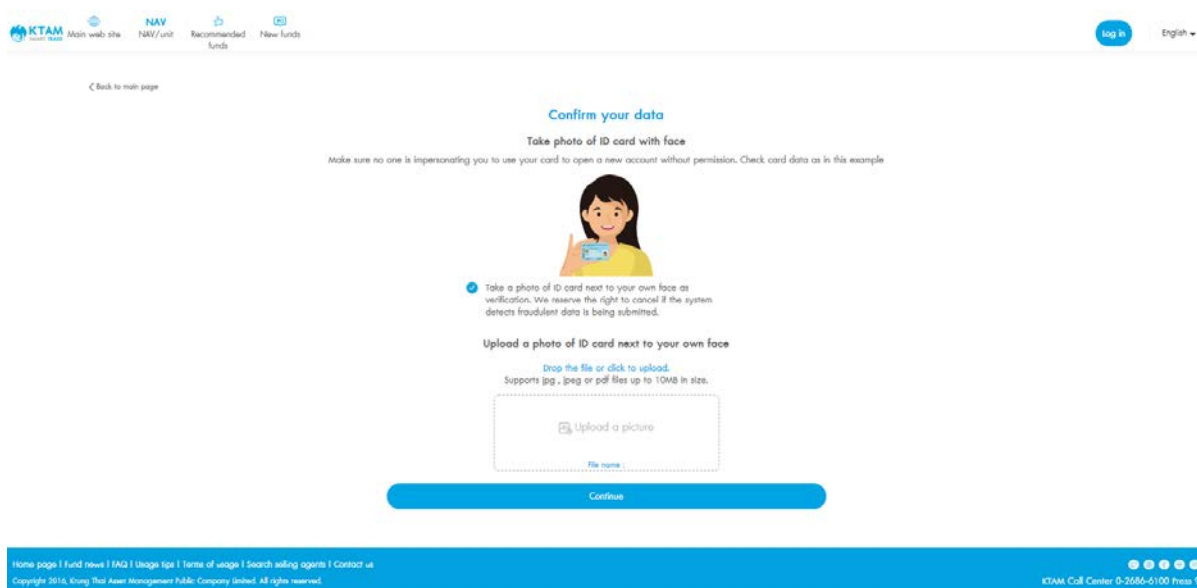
KTAM SMART TRADE Main web site NAV NAV/unit Recommended funds New funds

Log in English

< Back to main page

Confirm your data

Take photo of ID card with face

Make sure no one is impersonating you to use your card to open a new account without permission. Check card data as in this example

Take a photo of ID card next to your own face as verification. We reserve the right to cancel if the system detects fraudulent data is being submitted.

Upload a photo of ID card next to your own face

Drop the file or click to upload.
Supports jpg , jpeg or pdf files up to 10MB in size.

Upload a picture

File name :

Continue

Home page | Fund news | FAQ | Usage tips | Terms of usage | Search selling agents | Contact us

Copyright 2016, Krung Thai Asset Management Public Company Limited. All rights reserved.

KTAM Call Center 0-2686-6100 Press